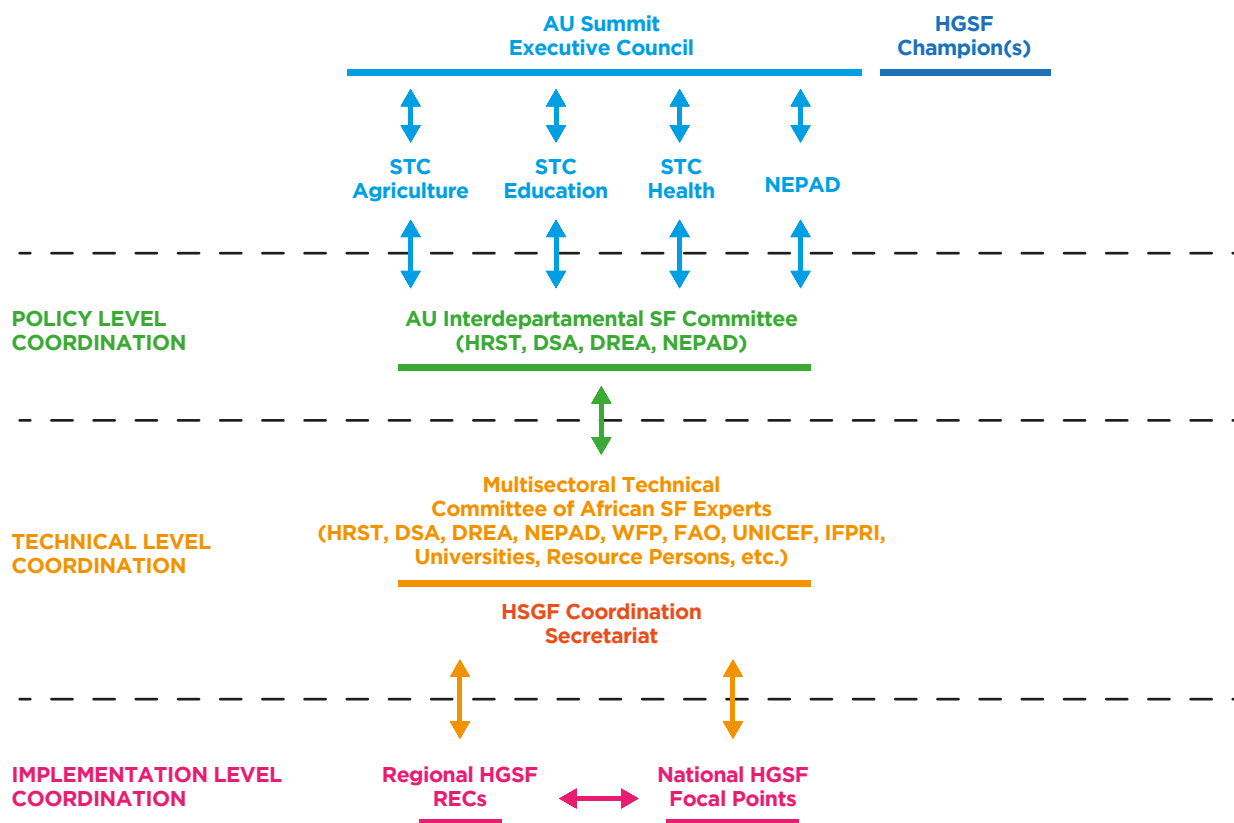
AU Summit
Executive Council

HGSF
Champion(s)

STC
Agriculture

STC
Education

STC
Health

NEPAD

POLICY LEVEL
COORDINATION

AU Interdepartamental SF Committee
(HRST, DSA, DREA, NEPAD)

TECHNICAL LEVEL
COORDINATION

Multisectoral Technical
Committee of African SF Experts
(HRST, DSA, DREA, NEPAD, WFP, FAO, UNICEF, IFPRI,
Universities, Resource Persons, etc.)

HSGF Coordination
Secretariat

IMPLEMENTATION LEVEL
COORDINATION

Regional HGSF
RECs

National HGSF
Focal Points